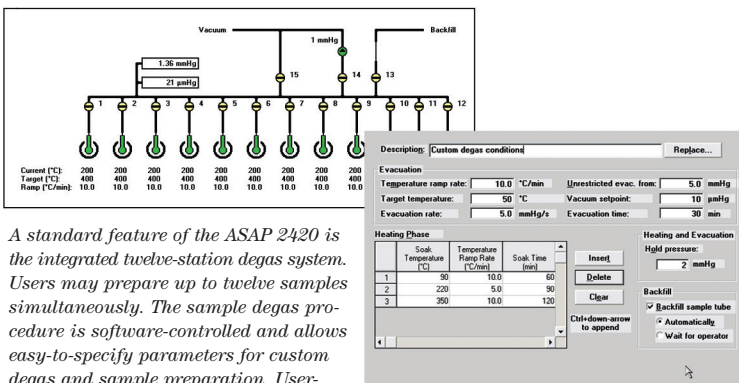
Vacuum

Backfill

1 mmHg

1.36 mmHg

21 µmHg

15

14

13

1

2

3

4

5

6

7

8

9

10

11

12

| Current (°C): | 200 | 200 | 200 | 200 | 200 | 200 | 200 | 200 | 200 |
|---|---|---|---|---|---|---|---|---|---|
| Target (°C): | 400 | 400 | 400 | 400 | 400 | 400 | 400 | 400 | 400 |
| Ramp (°C/min): | 10.0 | 10.0 | 10.0 | 10.0 | 10.0 | 10.0 | 10.0 | 10.0 | 10.0 |

*A standard feature of the ASAP 2420 is the integrated twelve-station degas system. Users may prepare up to twelve samples simultaneously. The sample degas procedure is software-controlled and allows easy-to-specify parameters for custom degas and sample preparation. User-*

Description: Custom degas conditions

Replace...

Evacuation

Temperature ramp rate: 10.0 °C/min

Unrestricted evac. from: 5.0 mmHg

Target temperature: 50 °C

Vacuum setpoint: 10 µmHg

Evacuation rate: 5.0 mmHg/s

Evacuation time: 30 min

Heating Phase

| | Soak Temperature (°C) | Temperature Ramp Rate (°C/min) | Soak Time (min) |
|---|---|---|---|
| 1 | 90 | 10.0 | 60 |
| 2 | 220 | 5.0 | 90 |
| 3 | 350 | 10.0 | 120 |

Insert

Delete

Clear

Ctrl+down-arrow to append

Heating and Evacuation

Hold pressure: 2 mmHg

Backfill

Backfill sample tube

Automatically

Wait for operator